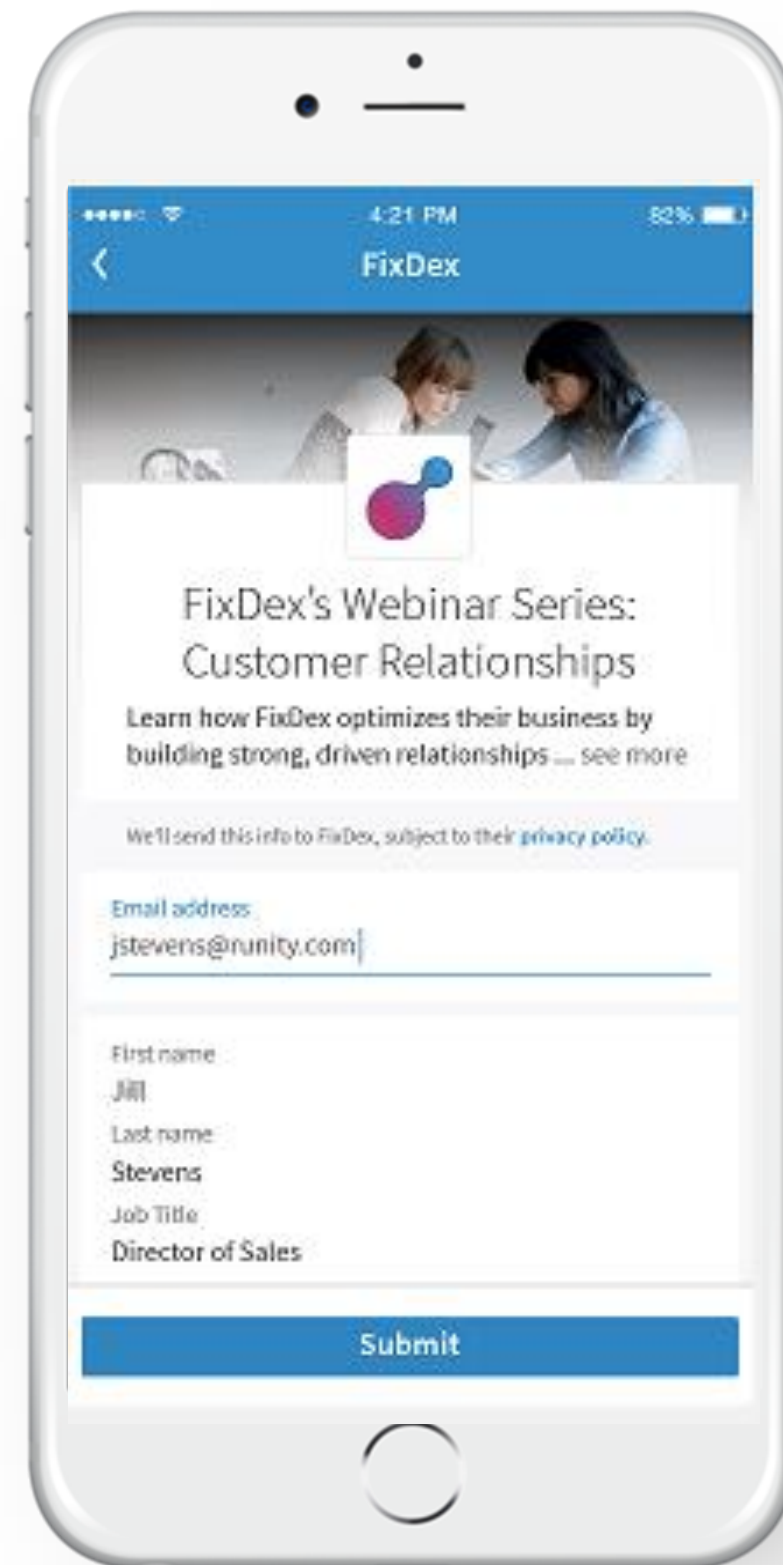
4:21 PM

82%

FixDex

FixDex's Webinar Series: Customer Relationships

Learn how FixDex optimizes their business by building strong, driven relationships ... see more

We'll send this info to FixDex, subject to their privacy policy.

Email address
jstevens@runity.com

First name
Jill
Last name
Stevens
Job Title
Director of Sales

Submit